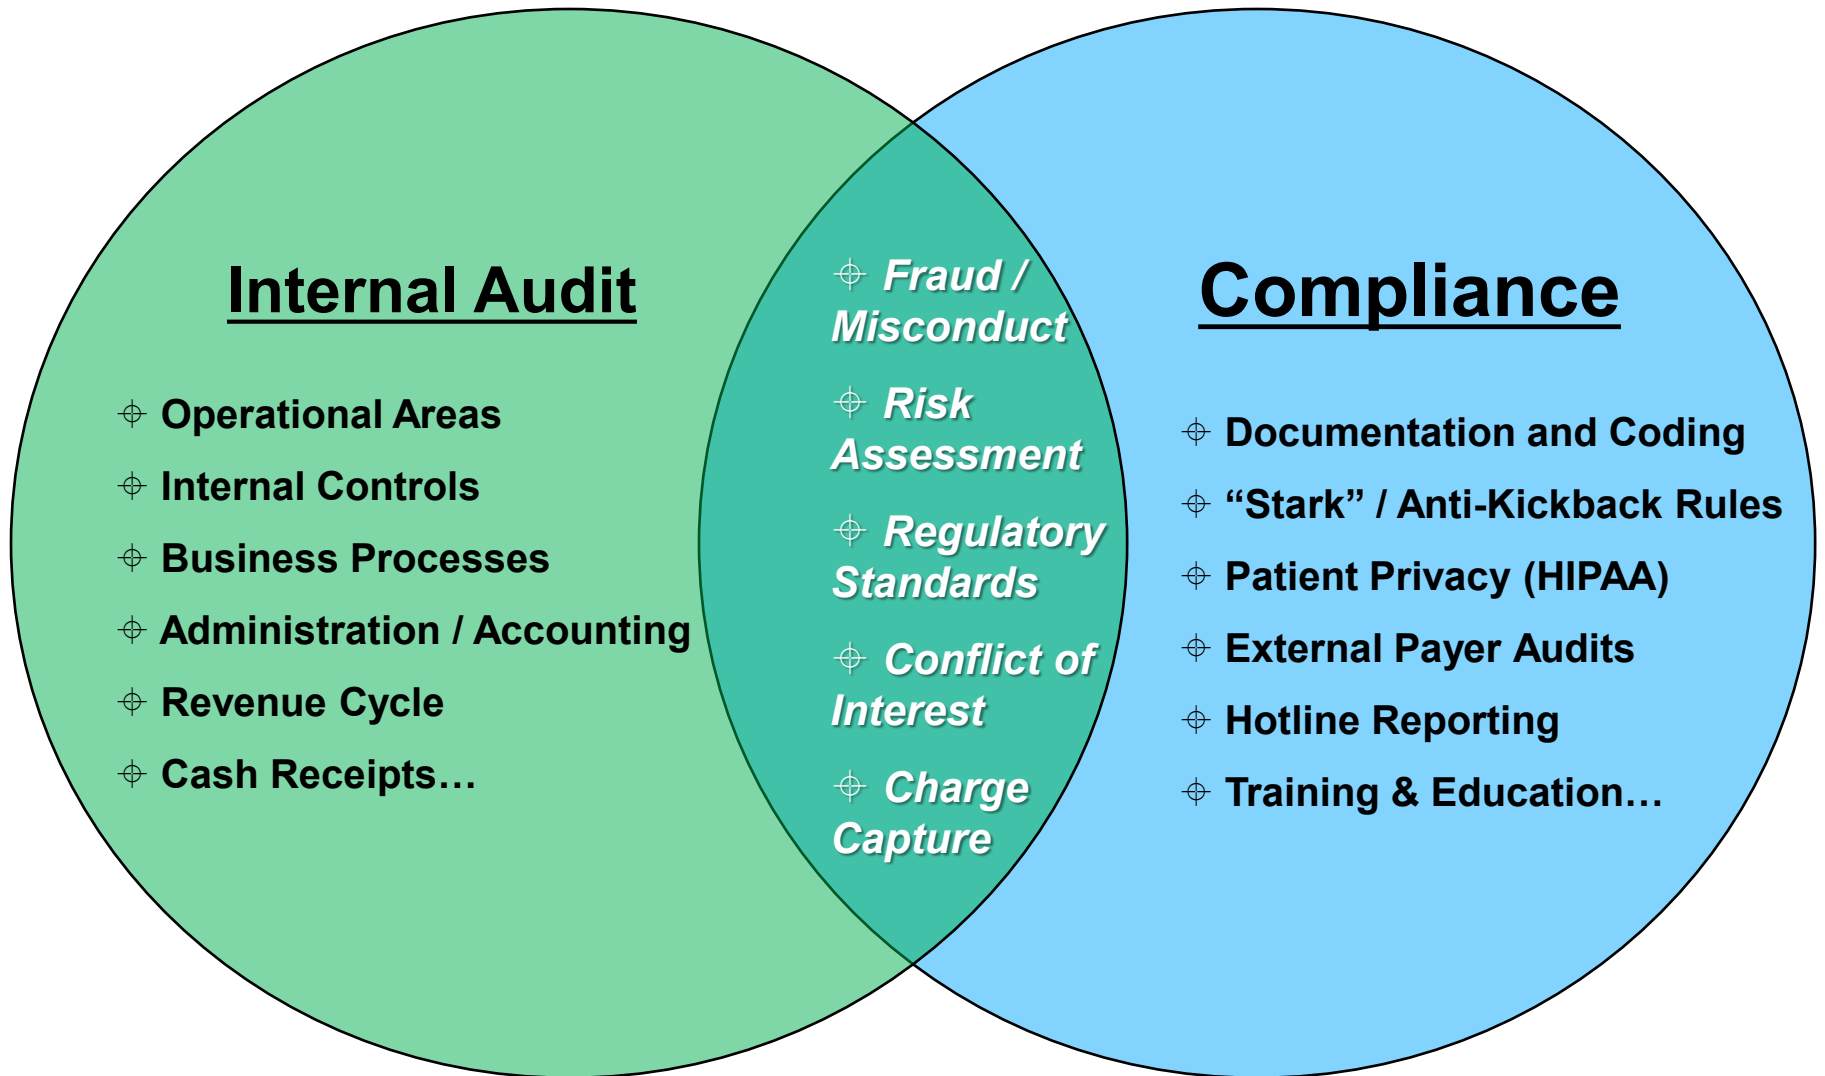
Internal Audit

Operational Areas
Internal Controls
Business Processes
Administration / Accounting
Revenue Cycle
Cash Receipts…

Fraud / Misconduct
Risk Assessment
Regulatory Standards
Conflict of Interest
Charge Capture

Compliance

Documentation and Coding
“Stark” / Anti-Kickback Rules
Patient Privacy (HIPAA)
External Payer Audits
Hotline Reporting
Training & Education…